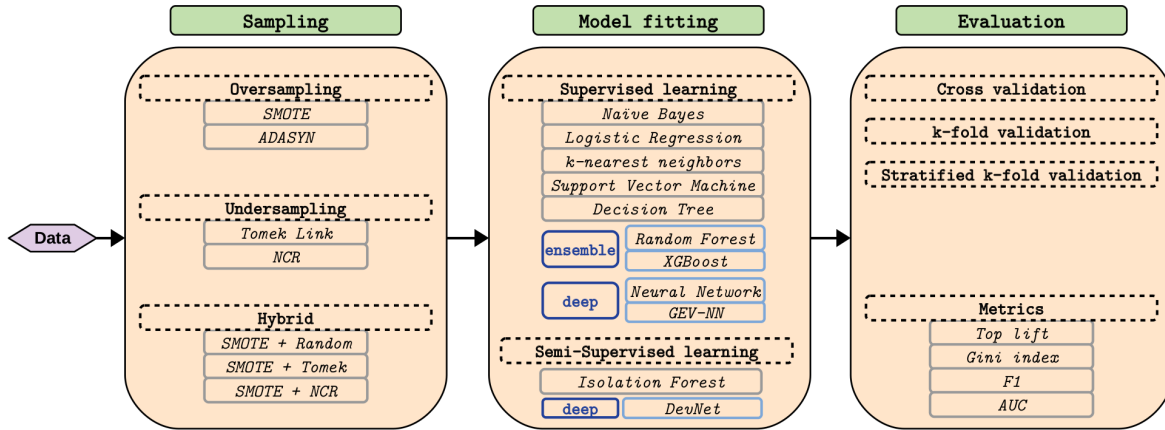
Sampling

Oversampling
SMOTE
ADASYN

Undersampling
Tomek Link
NCR

Hybrid
SMOTE + Random
SMOTE + Tomek
SMOTE + NCR

Data

Model fitting

Supervised learning
Naive Bayes
Logistic Regression
k-nearest neighbors
Support Vector Machine
Decision Tree
ensemble
Random Forest
XGBoost
deep
Neural Network
GEV-NN

Semi-Supervised learning
Isolation Forest
deep
DevNet

Evaluation

Cross validation
k-fold validation
Stratified k-fold validation

Metrics
Top lift
Gini index
F1
AUC